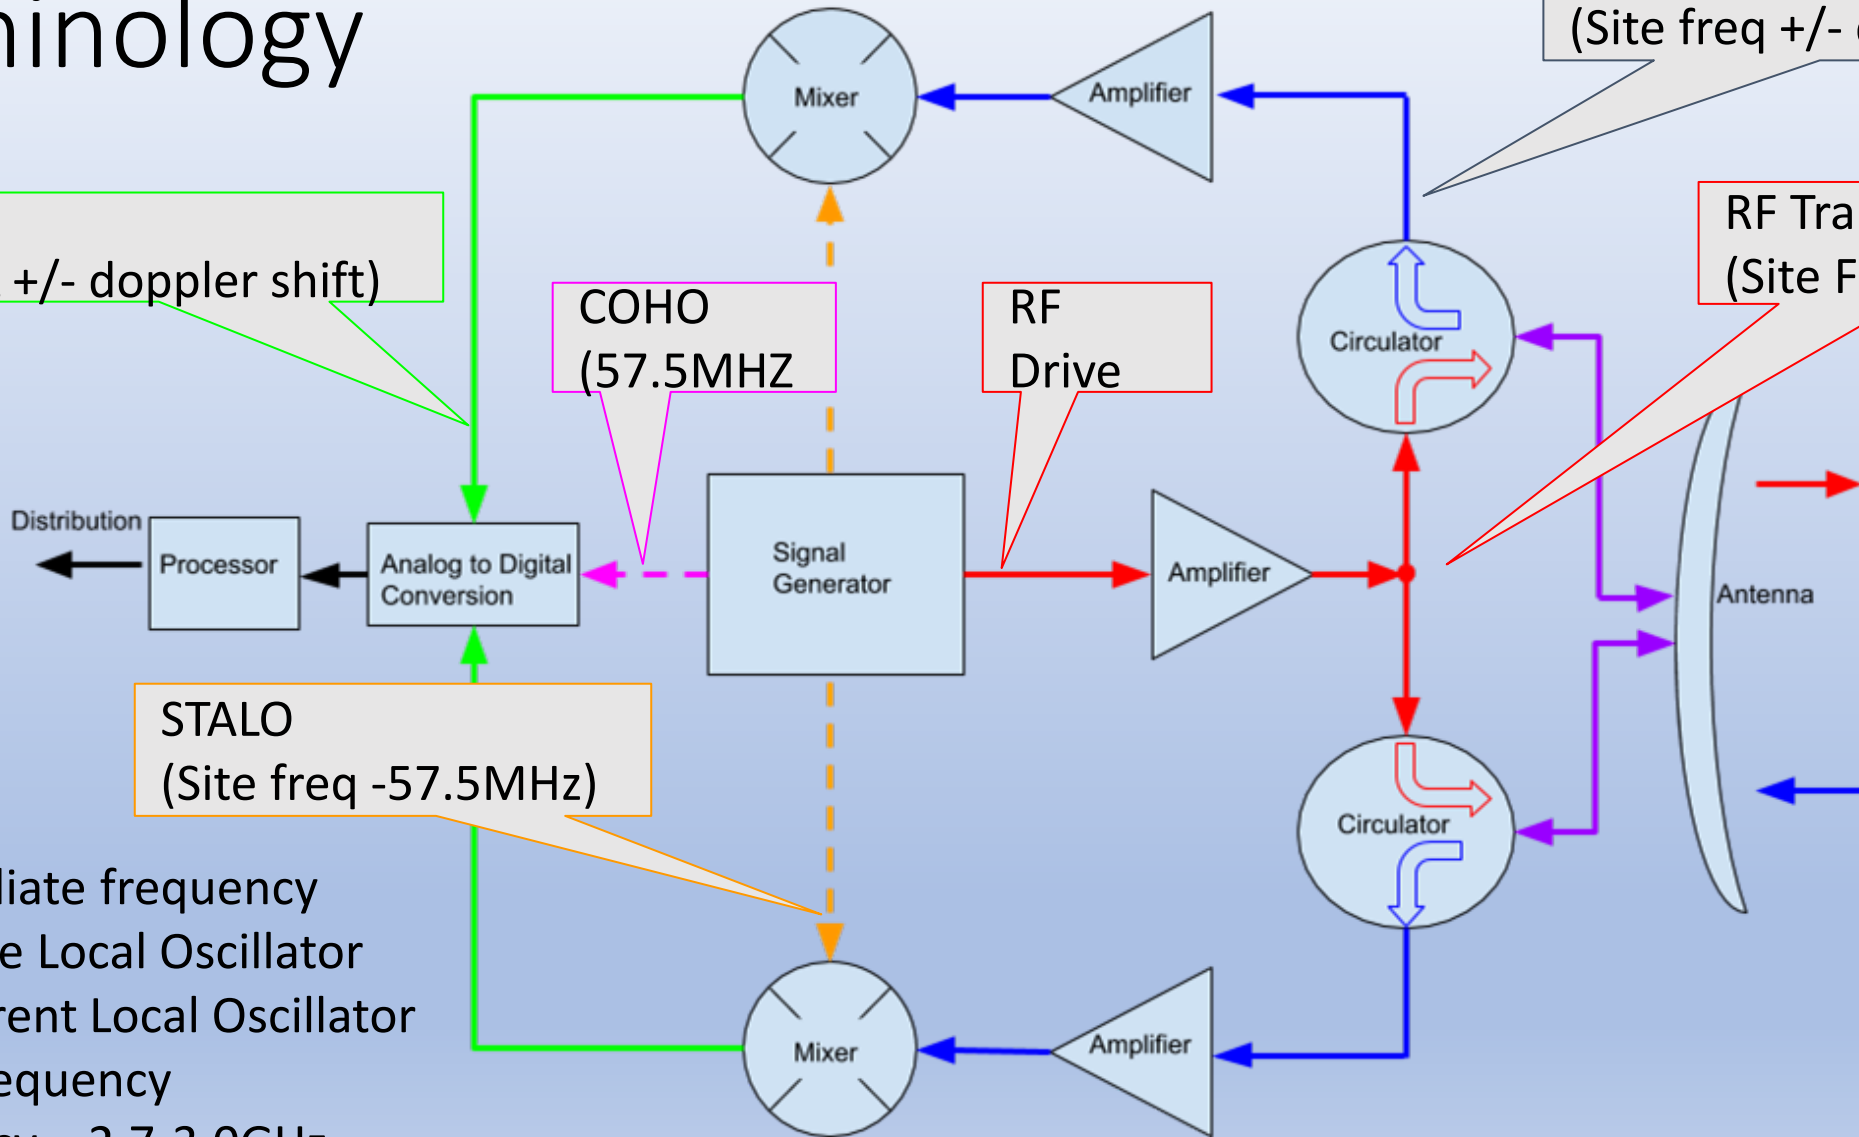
inology

(Site freq +/- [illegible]

+/- doppler shift)

COHO
(57.5MHZ

RF
Drive

RF Tra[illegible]
(Site F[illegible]

Mixer

Amplifier

Circulator

Distribution

Processor

Analog to Digital Conversion

Signal Generator

Amplifier

Antenna

STALO
(Site freq -57.5MHz)

Circulator

liate frequency
e Local Oscillator
rent Local Oscillator
equency
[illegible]

Mixer

Amplifier